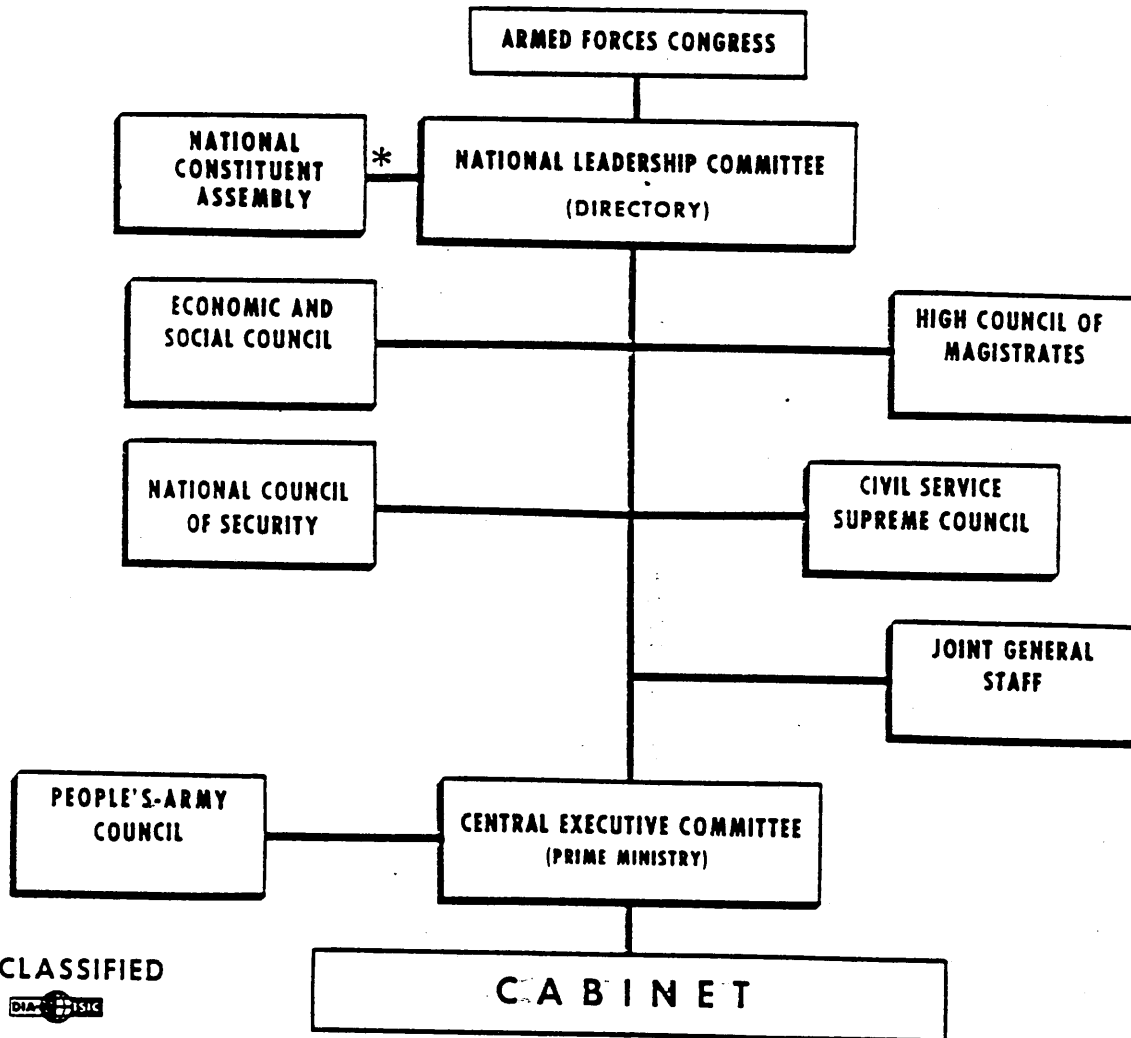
ARMED FORCES CONGRESS

NATIONAL CONSTITUENT ASSEMBLY

*

NATIONAL LEADERSHIP COMMITTEE
(DIRECTORY)

ECONOMIC AND SOCIAL COUNCIL

HIGH COUNCIL OF MAGISTRATES

NATIONAL COUNCIL OF SECURITY

CIVIL SERVICE SUPREME COUNCIL

JOINT GENERAL STAFF

PEOPLE'S-ARMY COUNCIL

CENTRAL EXECUTIVE COMMITTEE
(PRIME MINISTRY)

CLASSIFIED
DIA-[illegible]ISIC

CABINET